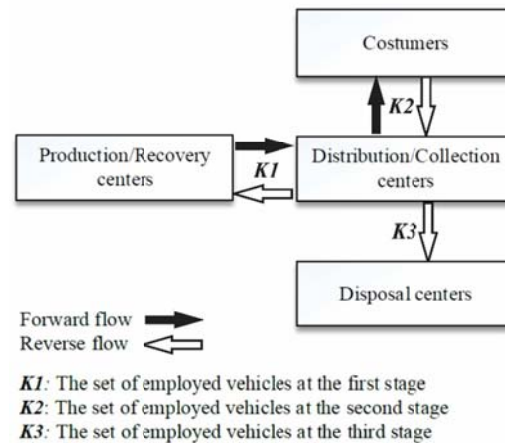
Costumers

K2

Production/Recovery centers

K1

Distribution/Collection centers

K3

Disposal centers

Forward flow
Reverse flow

*K1*: The set of employed vehicles at the first stage
*K2*: The set of employed vehicles at the second stage
*K3*: The set of employed vehicles at the third stage